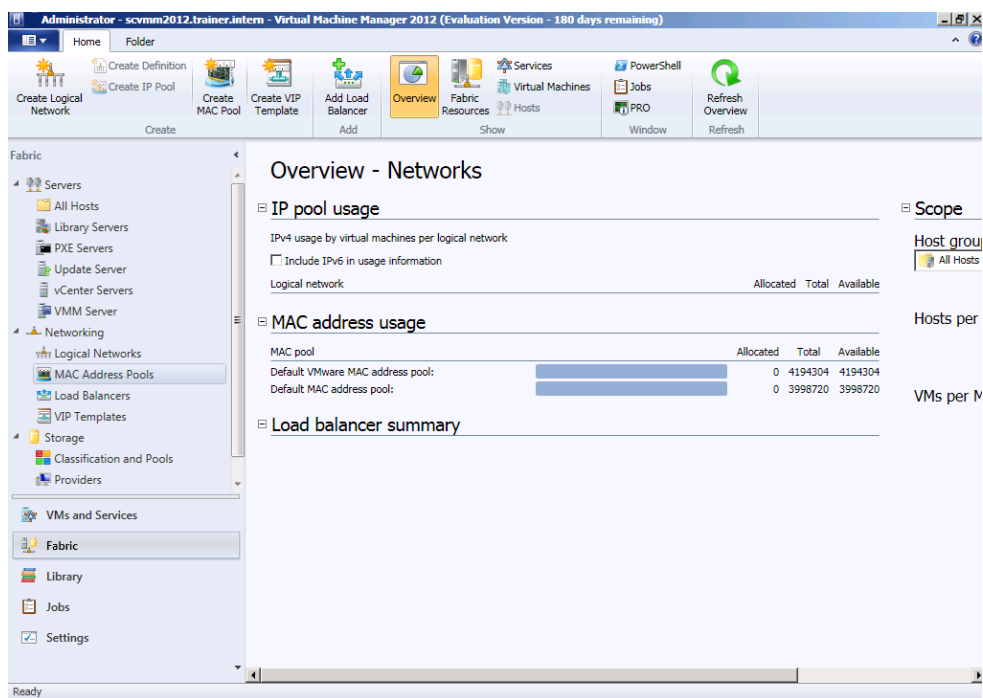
Administrator - scvmm2012.trainer.intern - Virtual Machine Manager 2012 (Evaluation Version - 180 days remaining)

Home Folder

Create Logical Network
Create Definition
Create IP Pool
Create MAC Pool
Create VIP Template
Create

Add Load Balancer
Add

Overview
Fabric Resources
Services
Virtual Machines
Hosts
Show

PowerShell
Jobs
PRO
Window

Refresh Overview
Refresh

Fabric

Servers
All Hosts
Library Servers
PXE Servers
Update Server
vCenter Servers
VMM Server
Networking
Logical Networks
MAC Address Pools
Load Balancers
VIP Templates
Storage
Classification and Pools
Providers

VMs and Services
Fabric
Library
Jobs
Settings

Overview - Networks

IP pool usage

IPv4 usage by virtual machines per logical network

Include IPv6 in usage information

| Logical network | Allocated | Total | Available |
|---|---|---|---|

MAC address usage

| MAC pool | Allocated | Total | Available |
|---|---|---|---|
| Default VMware MAC address pool: | 0 | 4194304 | 4194304 |
| Default MAC address pool: | 0 | 3998720 | 3998720 |

Load balancer summary

Scope

Host group

All Hosts

Hosts per

VMs per M

Ready